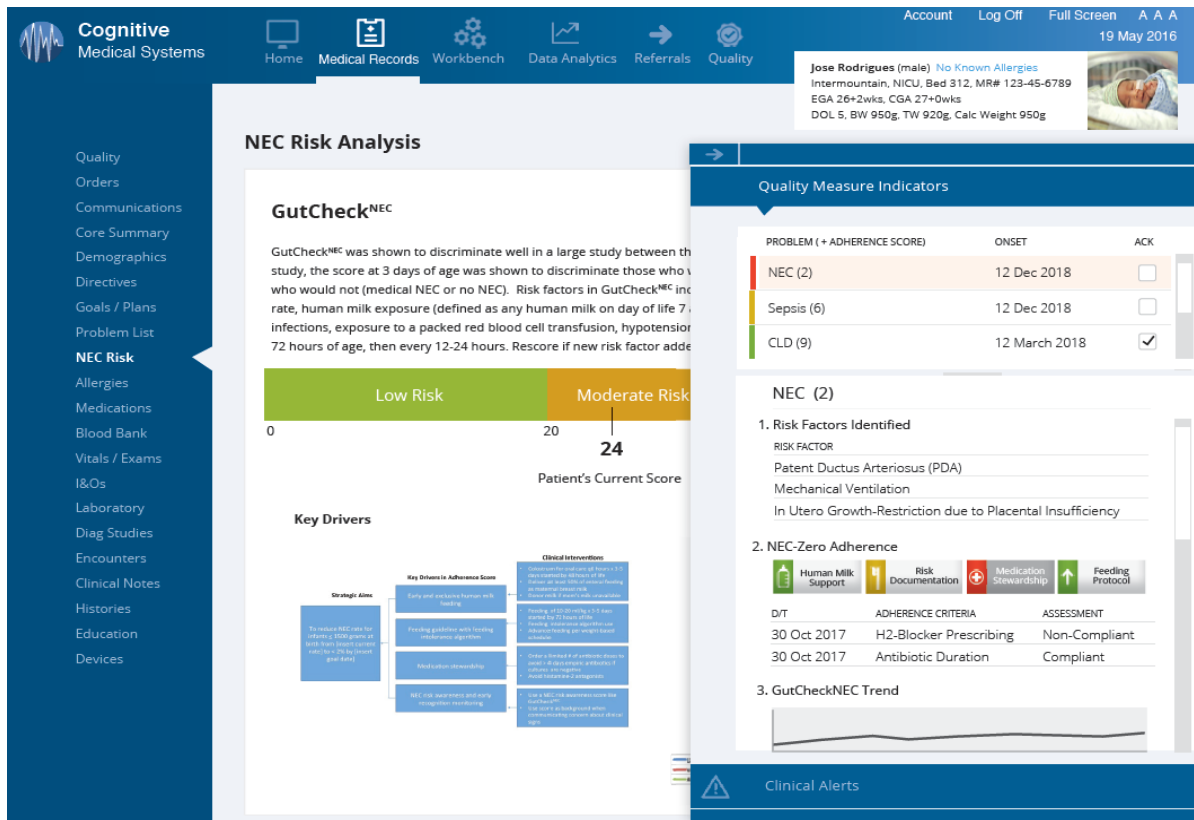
Cognitive Medical Systems

Home
Medical Records
Workbench
Data Analytics
Referrals
Quality

Account
Log Off
Full Screen
A A A
19 May 2016

Jose Rodrigues (male) No Known Allergies
Intermountain, NICU, Bed 312, MR# 123-45-6789
EGA 26+2wks, CGA 27+0wks
DOL 5, BW 950g, TW 920g, Calc Weight 950g

Quality
Orders
Communications
Core Summary
Demographics
Directives
Goals / Plans
Problem List
NEC Risk
Allergies
Medications
Blood Bank
Vitals / Exams
I&Os
Laboratory
Diag Studies
Encounters
Clinical Notes
Histories
Education
Devices

NEC Risk Analysis

GutCheck$^{NEC}$

GutCheck$^{NEC}$ was shown to discriminate well in a large study between th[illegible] study, the score at 3 days of age was shown to discriminate those who w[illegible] who would not (medical NEC or no NEC). Risk factors in GutCheck$^{NEC}$ inc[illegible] rate, human milk exposure (defined as any human milk on day of life 7 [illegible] infections, exposure to a packed red blood cell transfusion, hypotension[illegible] 72 hours of age, then every 12-24 hours. Rescore if new risk factor adde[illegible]

Low Risk
Moderate Risk
0
20
24
Patient's Current Score

Key Drivers

Strategic Aims
Key Drivers in Adherence Score
Clinical Interventions
To reduce NEC rate for infants ≤ 1500 grams at birth from [insert current rate] to ≤ 2% by [insert goal date]
Early and exclusive human milk feeding
Feeding guideline with feeding intolerance algorithm
Medication stewardship
NEC risk awareness and early recognition monitoring

Quality Measure Indicators

| PROBLEM ( + ADHERENCE SCORE) | ONSET | ACK |
|---|---|---|
| NEC (2) | 12 Dec 2018 | ☐ |
| Sepsis (6) | 12 Dec 2018 | ☐ |
| CLD (9) | 12 March 2018 | ☑ |

NEC (2)

1. Risk Factors Identified
RISK FACTOR
Patent Ductus Arteriosus (PDA)
Mechanical Ventilation
In Utero Growth-Restriction due to Placental Insufficiency

2. NEC-Zero Adherence
Human Milk Support
Risk Documentation
Medication Stewardship
Feeding Protocol

| D/T | ADHERENCE CRITERIA | ASSESSMENT |
|---|---|---|
| 30 Oct 2017 | H2-Blocker Prescribing | Non-Compliant |
| 30 Oct 2017 | Antibiotic Duration | Compliant |

3. GutCheckNEC Trend

Clinical Alerts